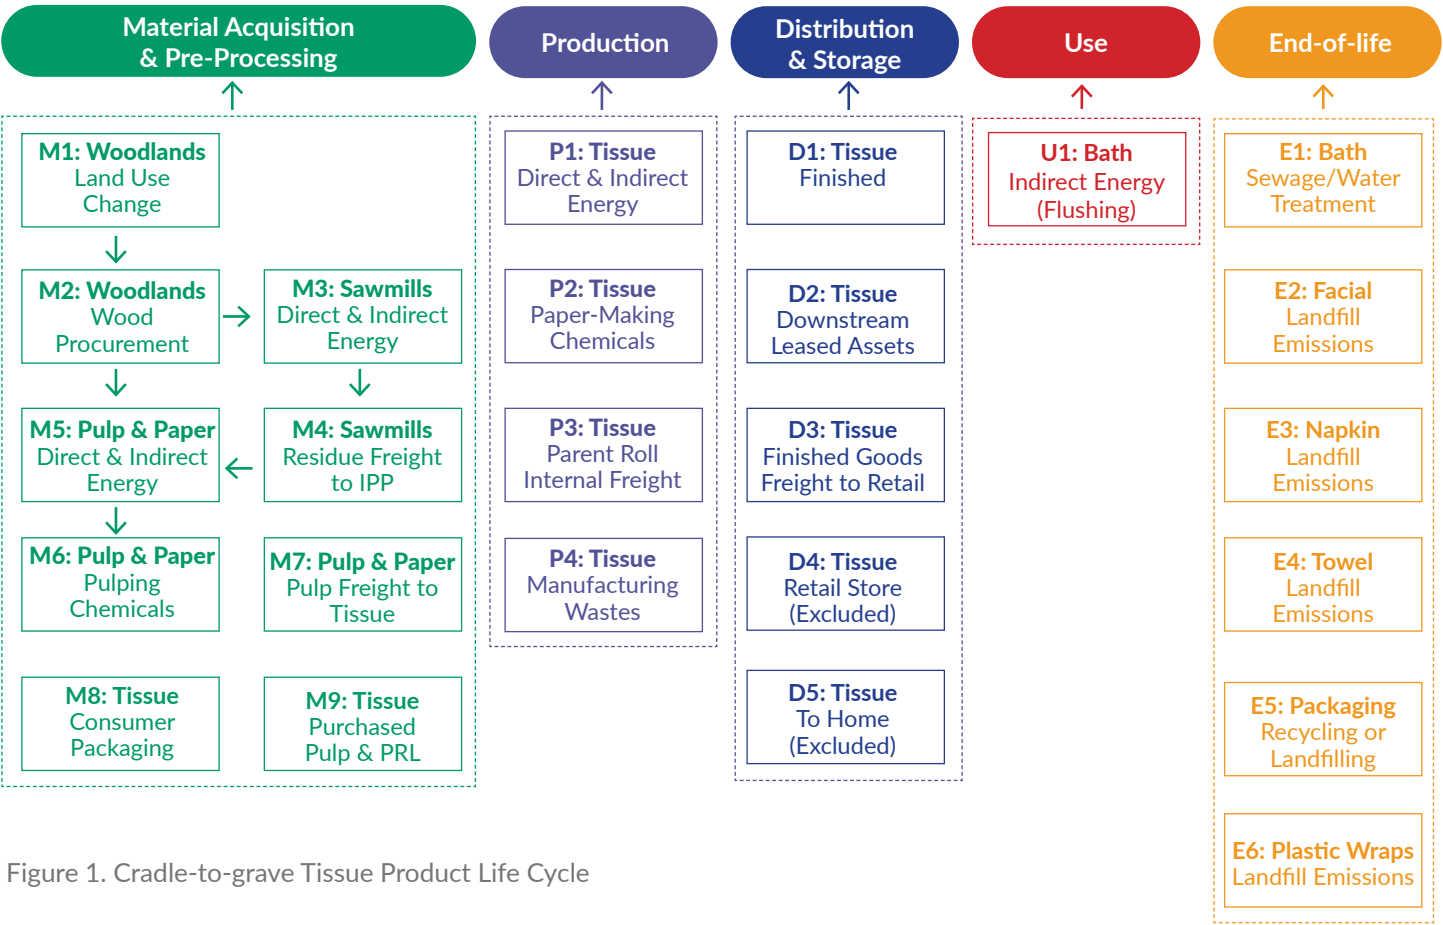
Material Acquisition & Pre-Processing

M1: Woodlands Land Use Change

M2: Woodlands Wood Procurement

M3: Sawmills Direct & Indirect Energy

M5: Pulp & Paper Direct & Indirect Energy

M4: Sawmills Residue Freight to IPP

M6: Pulp & Paper Pulping Chemicals

M7: Pulp & Paper Pulp Freight to Tissue

M8: Tissue Consumer Packaging

M9: Tissue Purchased Pulp & PRL

Production

P1: Tissue Direct & Indirect Energy

P2: Tissue Paper-Making Chemicals

P3: Tissue Parent Roll Internal Freight

P4: Tissue Manufacturing Wastes

Distribution & Storage

D1: Tissue Finished

D2: Tissue Downstream Leased Assets

D3: Tissue Finished Goods Freight to Retail

D4: Tissue Retail Store (Excluded)

D5: Tissue To Home (Excluded)

Use

U1: Bath Indirect Energy (Flushing)

End-of-life

E1: Bath Sewage/Water Treatment

E2: Facial Landfill Emissions

E3: Napkin Landfill Emissions

E4: Towel Landfill Emissions

E5: Packaging Recycling or Landfilling

E6: Plastic Wraps Landfill Emissions

Figure 1. Cradle-to-grave Tissue Product Life Cycle